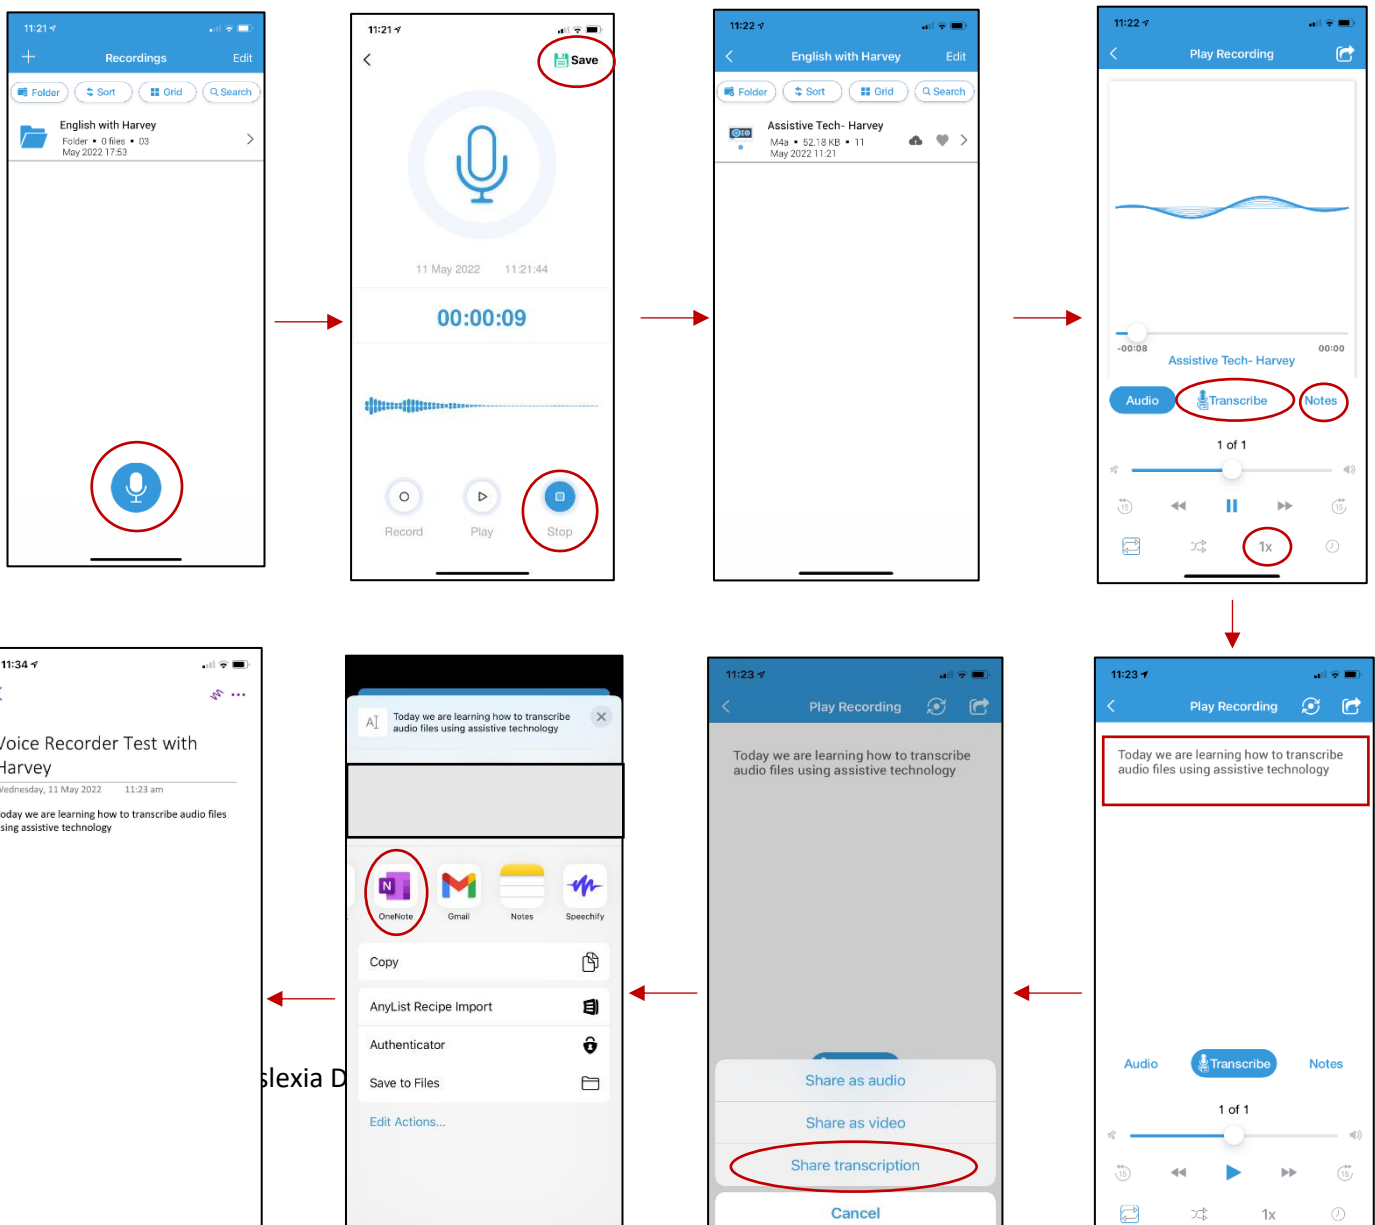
11:21
Recordings
Edit
Folder
Sort
Grid
Search
English with Harvey
Folder • 0 files • 03 May 2022 17:53

11:21
Save
11 May 2022 11:21:44
00:00:09
Record
Play
Stop

11:22
English with Harvey
Edit
Folder
Sort
Grid
Search
Assistive Tech- Harvey
M4a • 52.18 KB • 11 May 2022 11:21

11:22
Play Recording
-00:08
00:00
Assistive Tech- Harvey
Audio
Transcribe
Notes
1 of 1
1x

11:23
Play Recording
Today we are learning how to transcribe audio files using assistive technology
Audio
Transcribe
Notes
1 of 1
1x

11:23
Play Recording
Today we are learning how to transcribe audio files using assistive technology
Share as audio
Share as video
Share transcription
Cancel

Today we are learning how to transcribe audio files using assistive technology
OneNote
Gmail
Notes
Speechify
Copy
AnyList Recipe Import
Authenticator
Save to Files
Edit Actions...

slexia D

11:34
Voice Recorder Test with Harvey
Wednesday, 11 May 2022 11:23 am
Today we are learning how to transcribe audio files using assistive technology